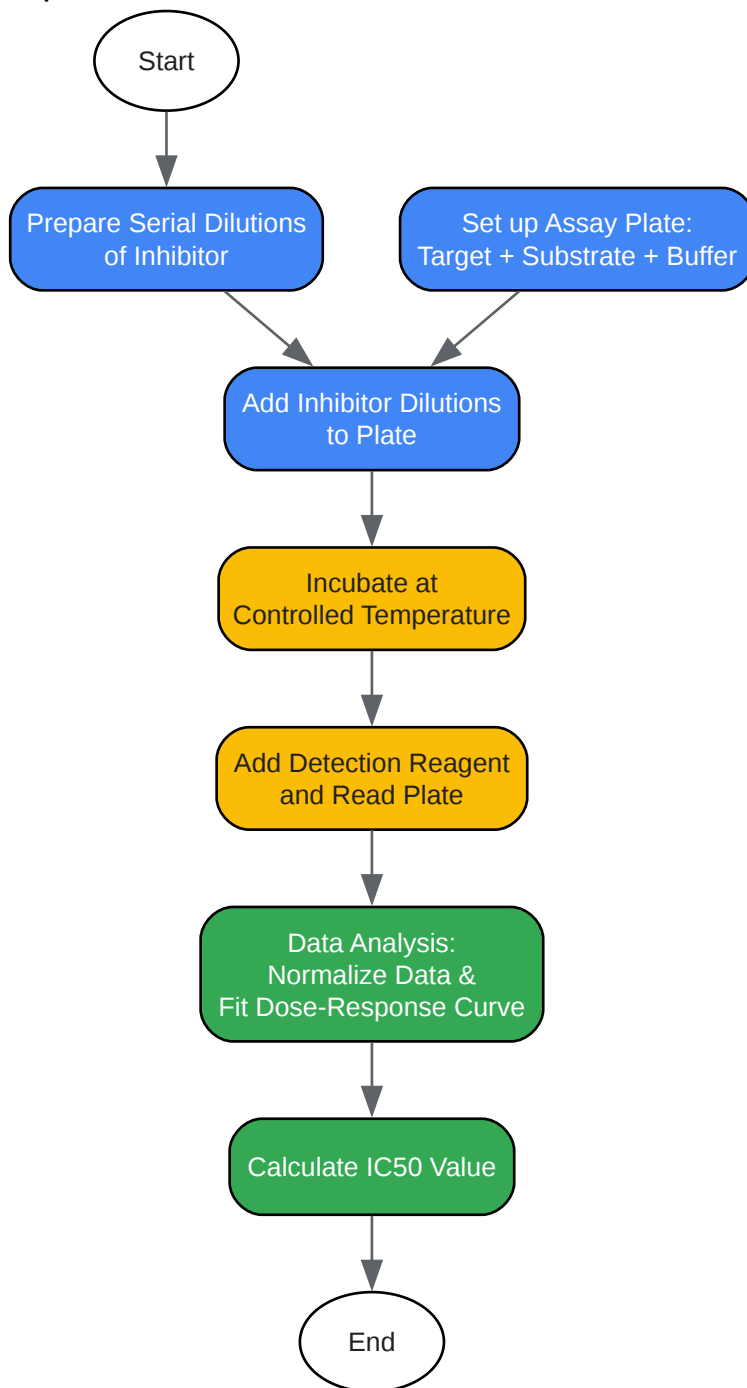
Start

Prepare Serial Dilutions of Inhibitor

Set up Assay Plate: Target + Substrate + Buffer

Add Inhibitor Dilutions to Plate

Incubate at Controlled Temperature

Add Detection Reagent and Read Plate

Data Analysis: Normalize Data & Fit Dose-Response Curve

Calculate IC50 Value

End